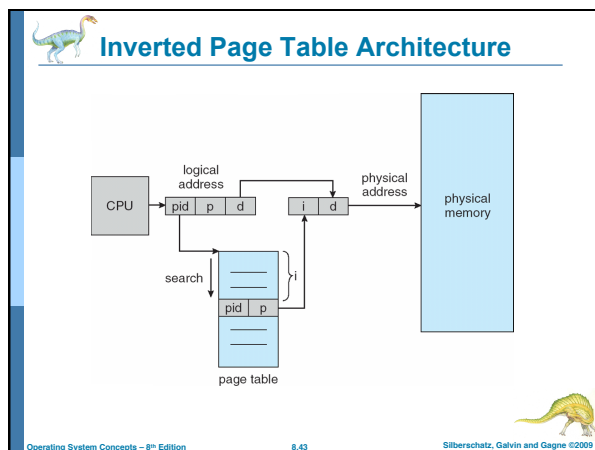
Inverted Page Table Architecture

logical address

CPU

pid | p | d

i | d

physical address

physical memory

search

i

pid | p

page table

Operating System Concepts – 8th Edition

8.43

Silberschatz, Galvin and Gagne ©2009